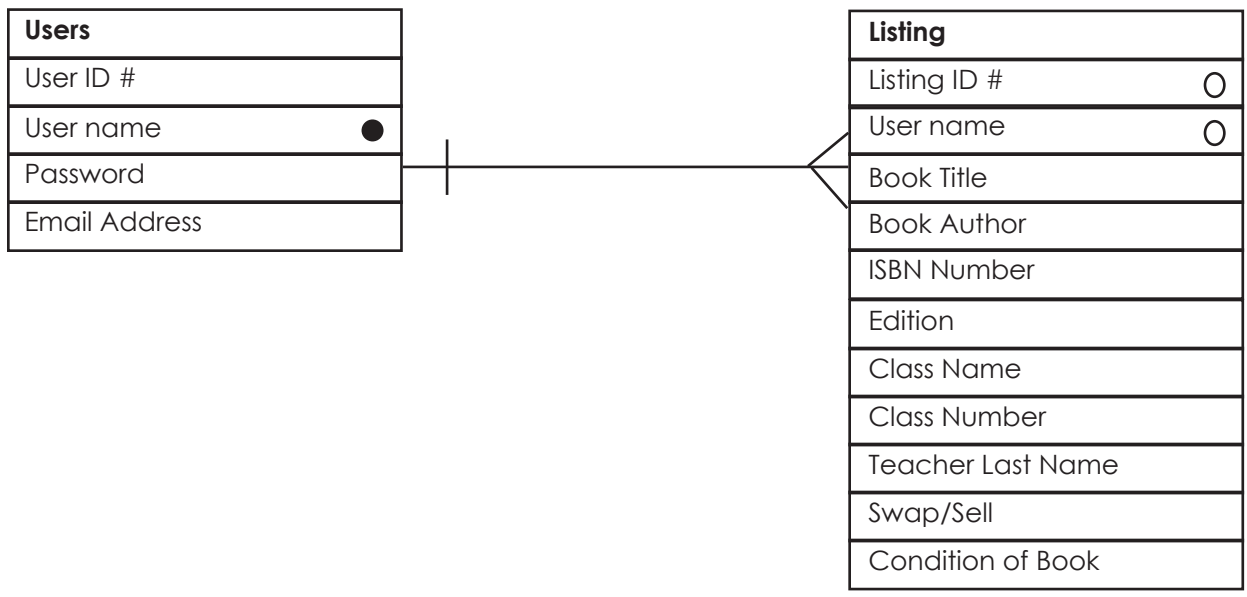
| Users |
|---|
| User ID # |
| User name |
| Password |
| Email Address |

| Listing |
|---|
| Listing ID # |
| User name |
| Book Title |
| Book Author |
| ISBN Number |
| Edition |
| Class Name |
| Class Number |
| Teacher Last Name |
| Swap/Sell |
| Condition of Book |